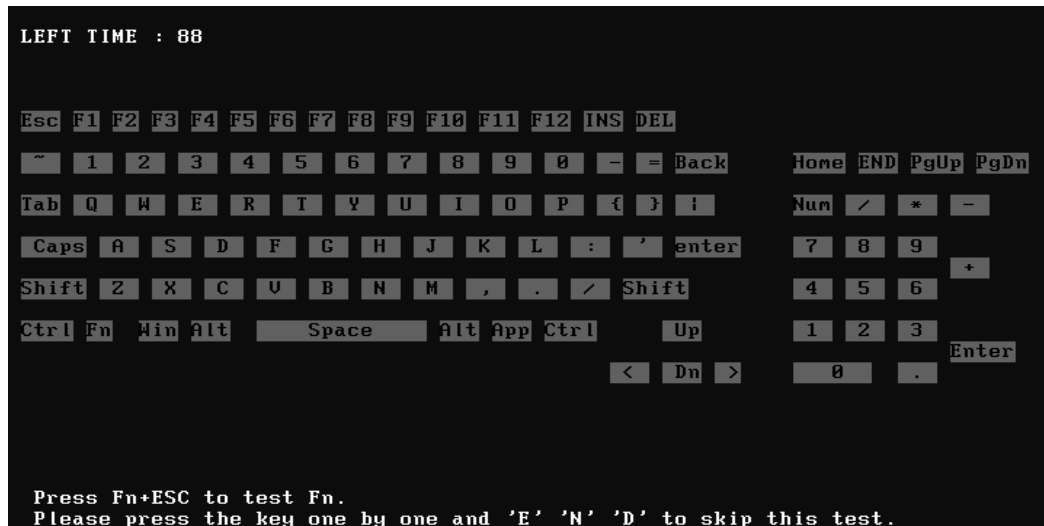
LEFT TIME : 88

Esc F1 F2 F3 F4 F5 F6 F7 F8 F9 F10 F11 F12 INS DEL

~ 1 2 3 4 5 6 7 8 9 0 - = Back

Home END PgUp PgDn

Tab Q W E R T Y U I O P { } |

Num / * -

Caps A S D F G H J K L : ' enter

7 8 9 +

Shift Z X C V B N M , . / Shift

4 5 6

Ctrl Fn Win Alt Space Alt App Ctrl Up

1 2 3 Enter

< Dn >

0 .

Press Fn+ESC to test Fn.
Please press the key one by one and 'E' 'N' 'D' to skip this test.